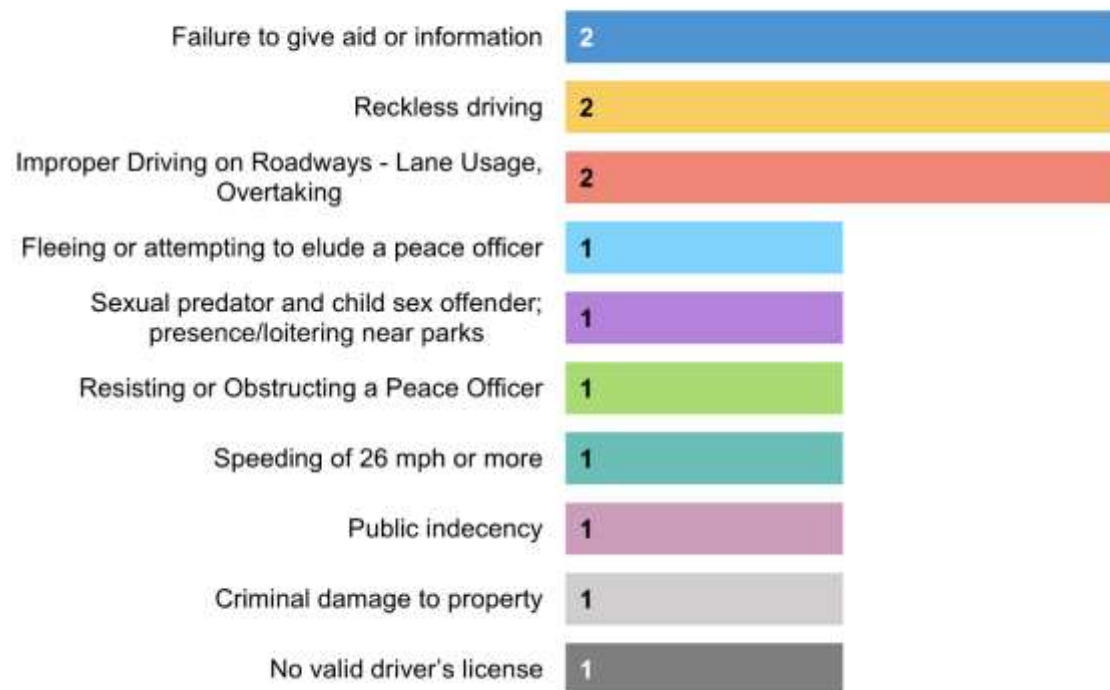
| | |
|---|---|
| Failure to give aid or information | 2 |
| Reckless driving | 2 |
| Improper Driving on Roadways - Lane Usage, Overtaking | 2 |
| Fleeing or attempting to elude a peace officer | 1 |
| Sexual predator and child sex offender; presence/loitering near parks | 1 |
| Resisting or Obstructing a Peace Officer | 1 |
| Speeding of 26 mph or more | 1 |
| Public indecency | 1 |
| Criminal damage to property | 1 |
| No valid driver's license | 1 |